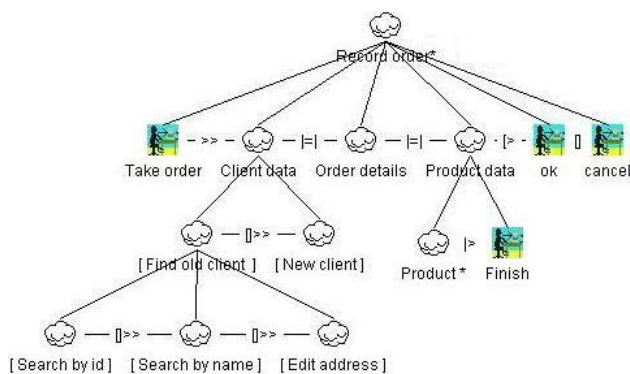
Record order*

Take order - >> - Client data - |=| - Order details - |=| - Product data - [> - ok [] cancel

[ Find old client ] - []>> - [ New client ]

Product * |> Finish

[ Search by id ] - []>> - [ Search by name ] - []>> - [ Edit address ]